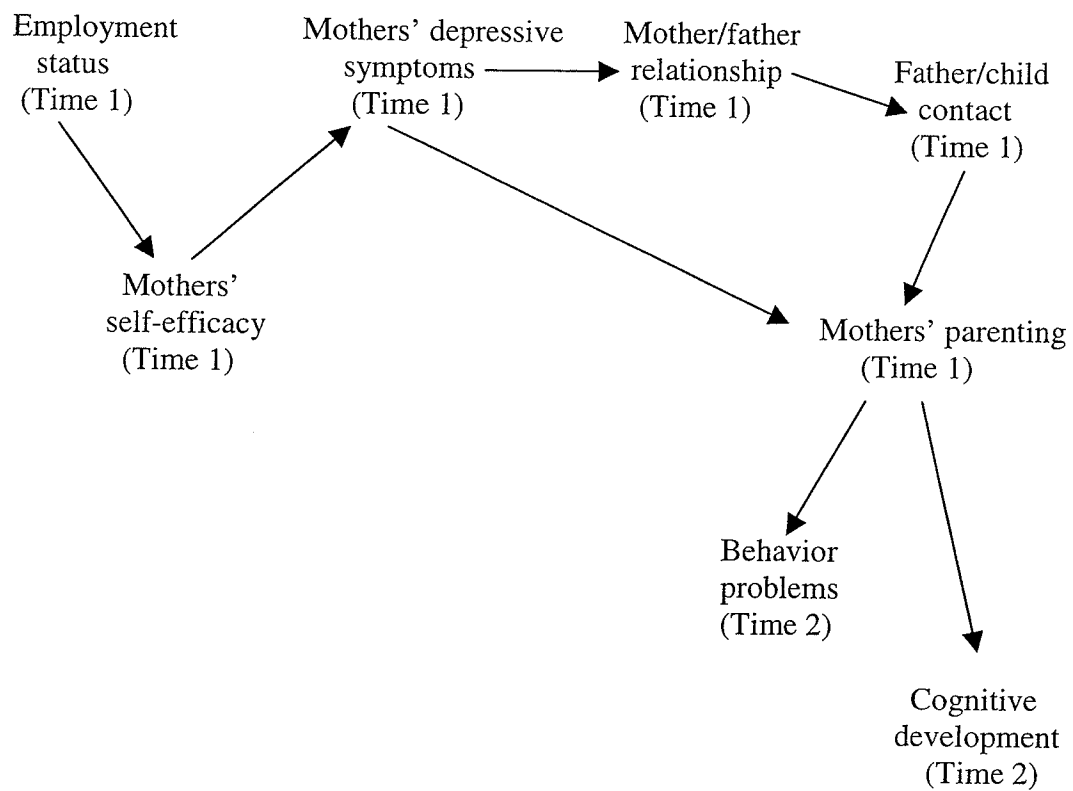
Employment status (Time 1)

Mothers' self-efficacy (Time 1)

Mothers' depressive symptoms (Time 1)

Mother/father relationship (Time 1)

Father/child contact (Time 1)

Mothers' parenting (Time 1)

Behavior problems (Time 2)

Cognitive development (Time 2)